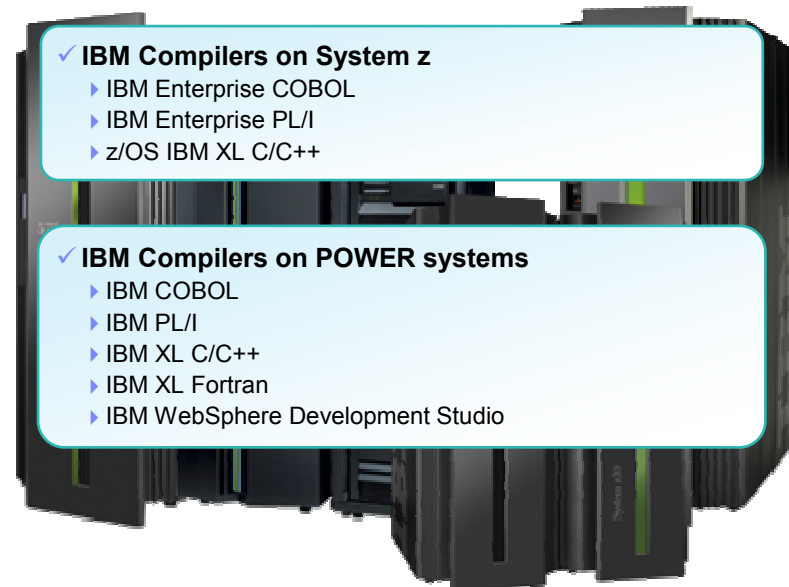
✓ IBM Compilers on System z
▸ IBM Enterprise COBOL
▸ IBM Enterprise PL/I
▸ z/OS IBM XL C/C++

✓ IBM Compilers on POWER systems
▸ IBM COBOL
▸ IBM PL/I
▸ IBM XL C/C++
▸ IBM XL Fortran
▸ IBM WebSphere Development Studio